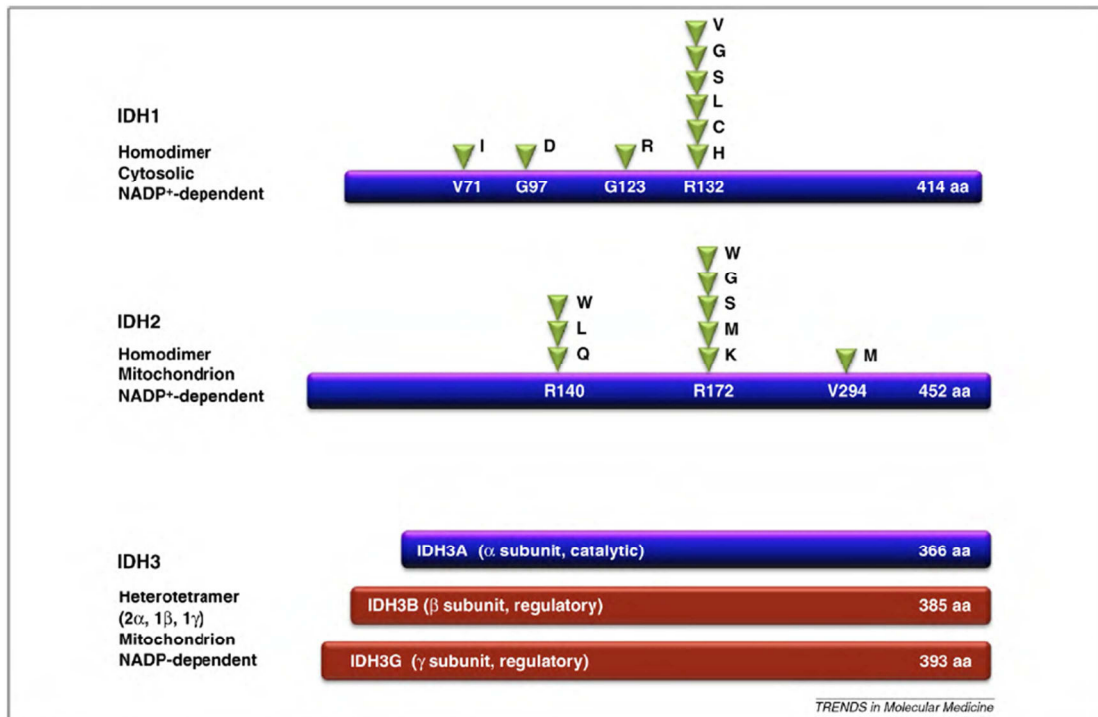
IDH1

Homodimer
Cytosolic
NADP$^+$-dependent

I D R V G S L C H

V71 G97 G123 R132 414 aa

IDH2

Homodimer
Mitochondrion
NADP$^+$-dependent

W L Q W G S M K M

R140 R172 V294 452 aa

IDH3

Heterotetramer
($2\alpha$, $1\beta$, $1\gamma$)
Mitochondrion
NADP-dependent

IDH3A ($\alpha$ subunit, catalytic) 366 aa

IDH3B ($\beta$ subunit, regulatory) 385 aa

IDH3G ($\gamma$ subunit, regulatory) 393 aa

TRENDS in Molecular Medicine